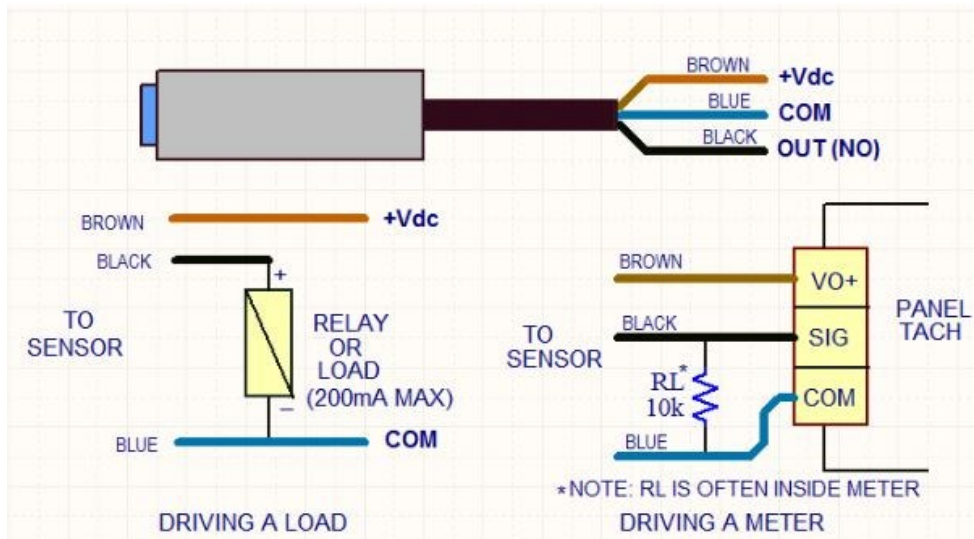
BROWN +Vdc
BLUE COM
BLACK OUT (NO)

BROWN +Vdc
BLACK
+
TO SENSOR
RELAY OR LOAD (200mA MAX)
−
BLUE COM

DRIVING A LOAD

BROWN
VO+
PANEL TACH
TO SENSOR
BLACK
SIG
RL* 10k
COM
BLUE

*NOTE: RL IS OFTEN INSIDE METER

DRIVING A METER